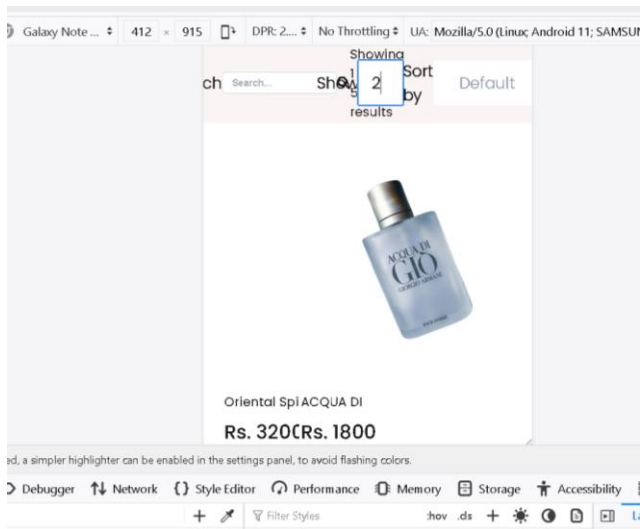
Galaxy Note ... ≑ 412 × 915 DPR: 2... ≑ No Throttling ≑ UA: Mozilla/5.0 (Linux; Android 11; SAMSUN

Showing
ch Search... Show 2 Sort by Default
results

ACQUA DI GIO GIORGIO ARMANI

Oriental Spi ACQUA DI

Rs. 320(Rs. 1800

ed, a simpler highlighter can be enabled in the settings panel, to avoid flashing colors.

Debugger Network Style Editor Performance Memory Storage Accessibility

Filter Styles :hov .cls